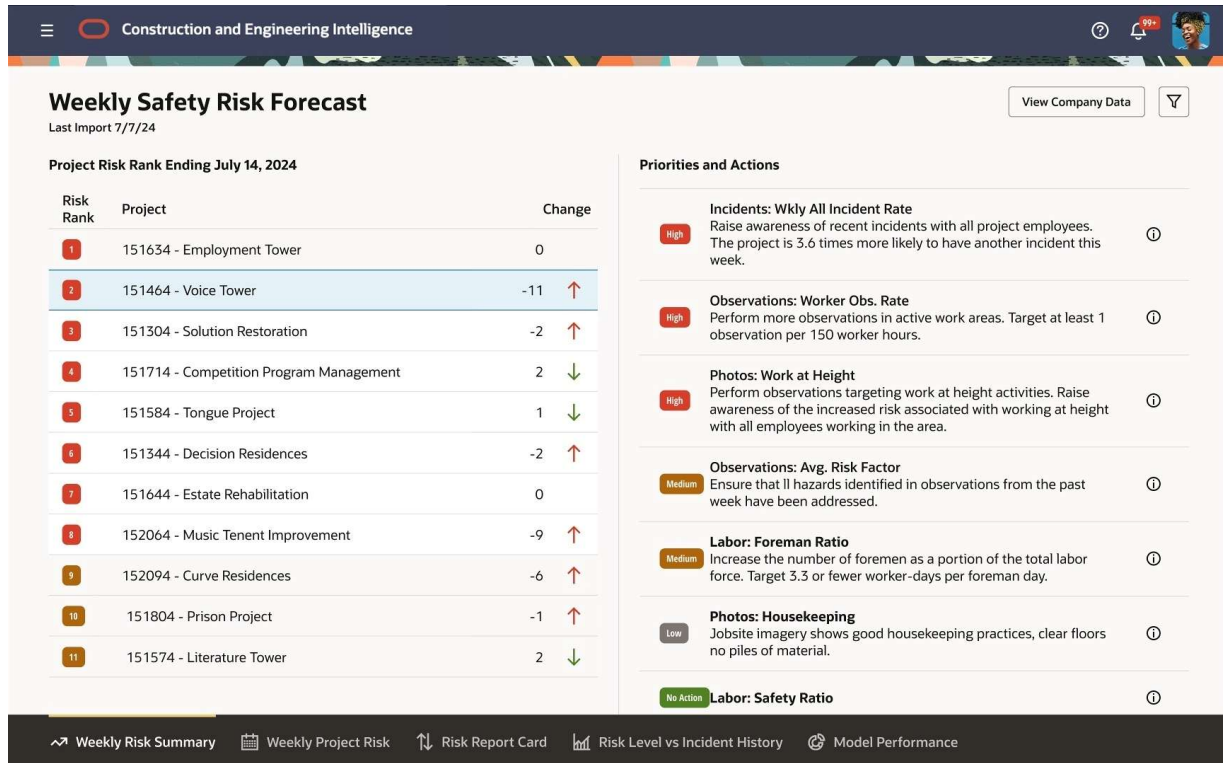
Construction and Engineering Intelligence

99+

Weekly Safety Risk Forecast
Last Import 7/7/24

View Company Data

Project Risk Rank Ending July 14, 2024

| Risk Rank | Project | Change |
|---|---|---|
| 1 | 151634 - Employment Tower | 0 |
| 2 | 151464 - Voice Tower | -11 ↑ |
| 3 | 151304 - Solution Restoration | -2 ↑ |
| 4 | 151714 - Competition Program Management | 2 ↓ |
| 5 | 151584 - Tongue Project | 1 ↓ |
| 6 | 151344 - Decision Residences | -2 ↑ |
| 7 | 151644 - Estate Rehabilitation | 0 |
| 8 | 152064 - Music Tenent Improvement | -9 ↑ |
| 9 | 152094 - Curve Residences | -6 ↑ |
| 10 | 151804 - Prison Project | -1 ↑ |
| 11 | 151574 - Literature Tower | 2 ↓ |

Priorities and Actions

High Incidents: Wkly All Incident Rate
Raise awareness of recent incidents with all project employees. The project is 3.6 times more likely to have another incident this week.

High Observations: Worker Obs. Rate
Perform more observations in active work areas. Target at least 1 observation per 150 worker hours.

High Photos: Work at Height
Perform observations targeting work at height activities. Raise awareness of the increased risk associated with working at height with all employees working in the area.

Medium Observations: Avg. Risk Factor
Ensure that ll hazards identified in observations from the past week have been addressed.

Medium Labor: Foreman Ratio
Increase the number of foremen as a portion of the total labor force. Target 3.3 or fewer worker-days per foreman day.

Low Photos: Housekeeping
Jobsite imagery shows good housekeeping practices, clear floors no piles of material.

No Action Labor: Safety Ratio

Weekly Risk Summary | Weekly Project Risk | Risk Report Card | Risk Level vs Incident History | Model Performance